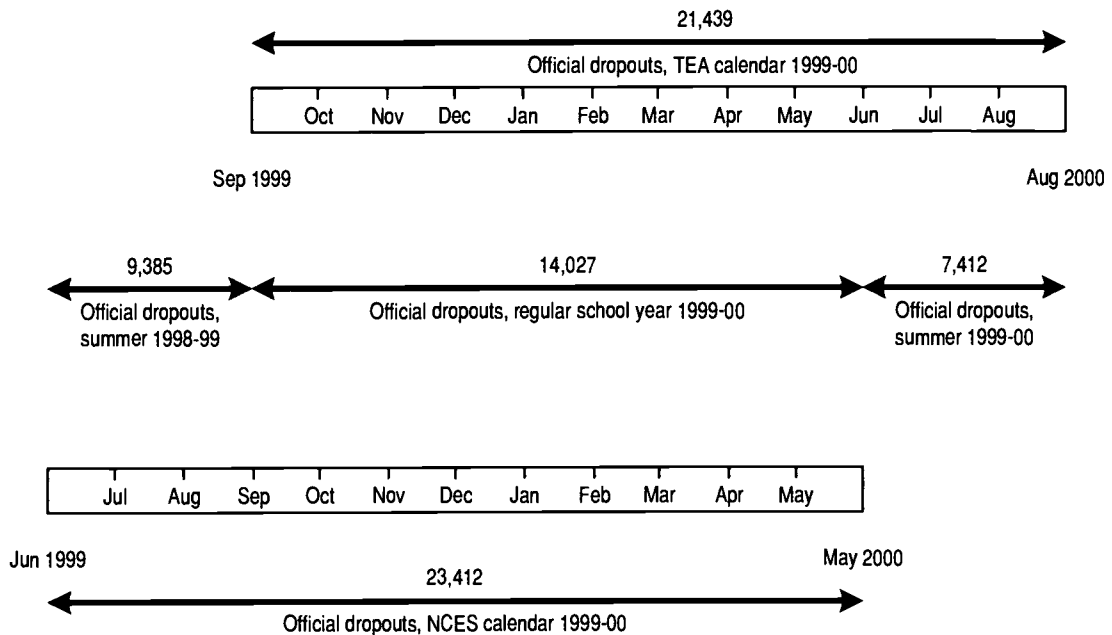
21,439

Official dropouts, TEA calendar 1999-00

Oct Nov Dec Jan Feb Mar Apr May Jun Jul Aug

Sep 1999

Aug 2000

9,385

Official dropouts, summer 1998-99

14,027

Official dropouts, regular school year 1999-00

7,412

Official dropouts, summer 1999-00

Jul Aug Sep Oct Nov Dec Jan Feb Mar Apr May

Jun 1999

May 2000

23,412

Official dropouts, NCES calendar 1999-00